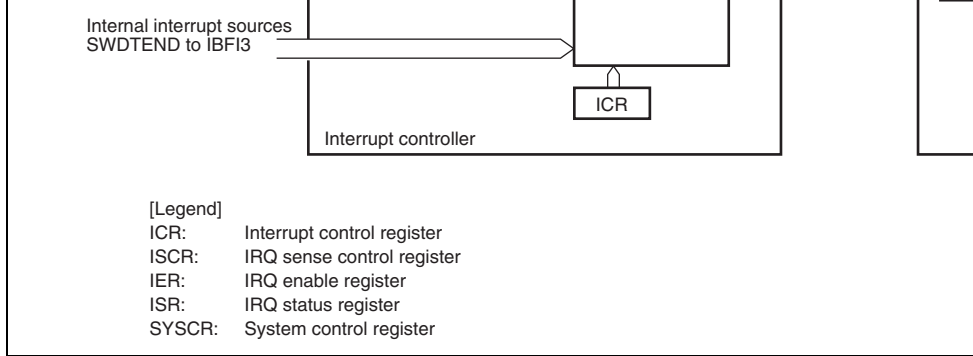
Internal interrupt sources SWDTEND to IBFI3

ICR

Interrupt controller

[Legend]

| | |
|---|---|
| ICR: | Interrupt control register |
| ISCR: | IRQ sense control register |
| IER: | IRQ enable register |
| ISR: | IRQ status register |
| SYSCR: | System control register |